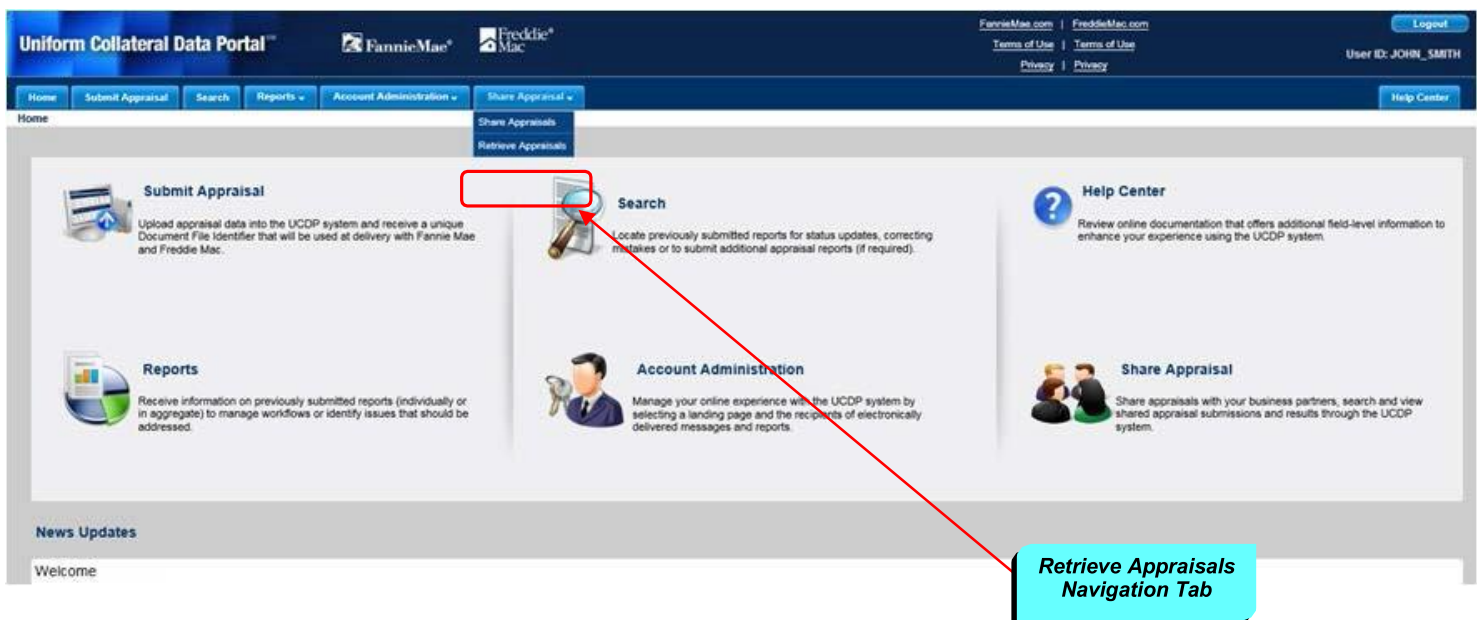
Uniform Collateral Data Portal℠

FannieMae

Freddie Mac

FannieMae.com | FreddieMac.com
Terms of Use | Terms of Use
Privacy | Privacy

Logout

User ID: JOHN_SMITH

Home | Submit Appraisal | Search | Reports | Account Administration | Share Appraisal | Help Center

Share Appraisals
Retrieve Appraisals

Home

Submit Appraisal

Upload appraisal data into the UCDP system and receive a unique Document File Identifier that will be used at delivery with Fannie Mae and Freddie Mac.

Search

Locate previously submitted reports for status updates, correcting mistakes or to submit additional appraisal reports (if required).

Help Center

Review online documentation that offers additional field-level information to enhance your experience using the UCDP system.

Reports

Receive information on previously submitted reports (individually or in aggregate) to manage workflows or identify issues that should be addressed.

Account Administration

Manage your online experience with the UCDP system by selecting a landing page and the recipients of electronically delivered messages and reports.

Share Appraisal

Share appraisals with your business partners, search and view shared appraisal submissions and results through the UCDP system.

News Updates

Welcome

Retrieve Appraisals Navigation Tab